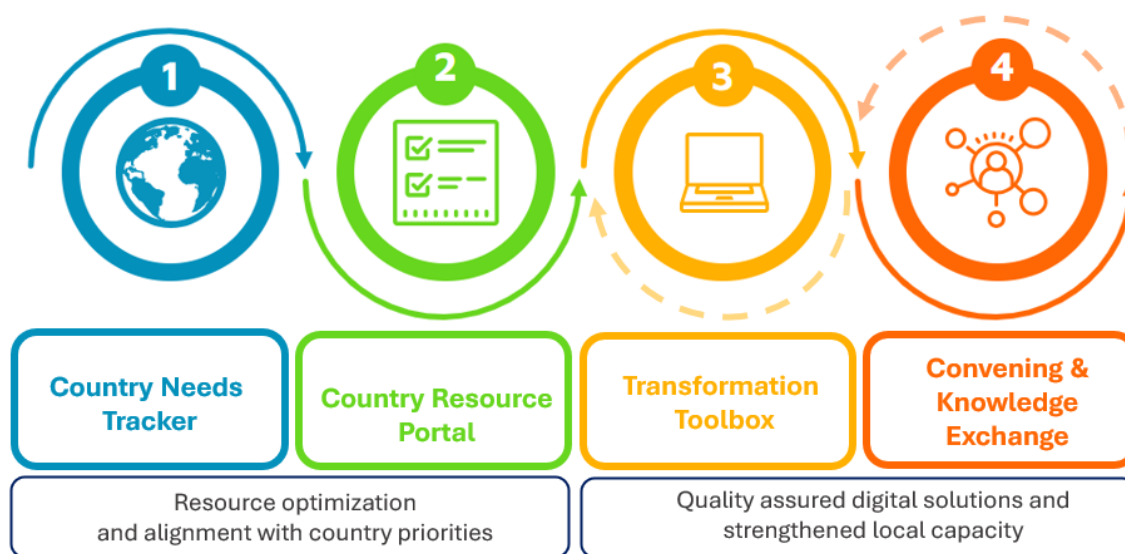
1

2

3

4

Country Needs Tracker

Country Resource Portal

Transformation Toolbox

Convening & Knowledge Exchange

Resource optimization and alignment with country priorities

Quality assured digital solutions and strengthened local capacity